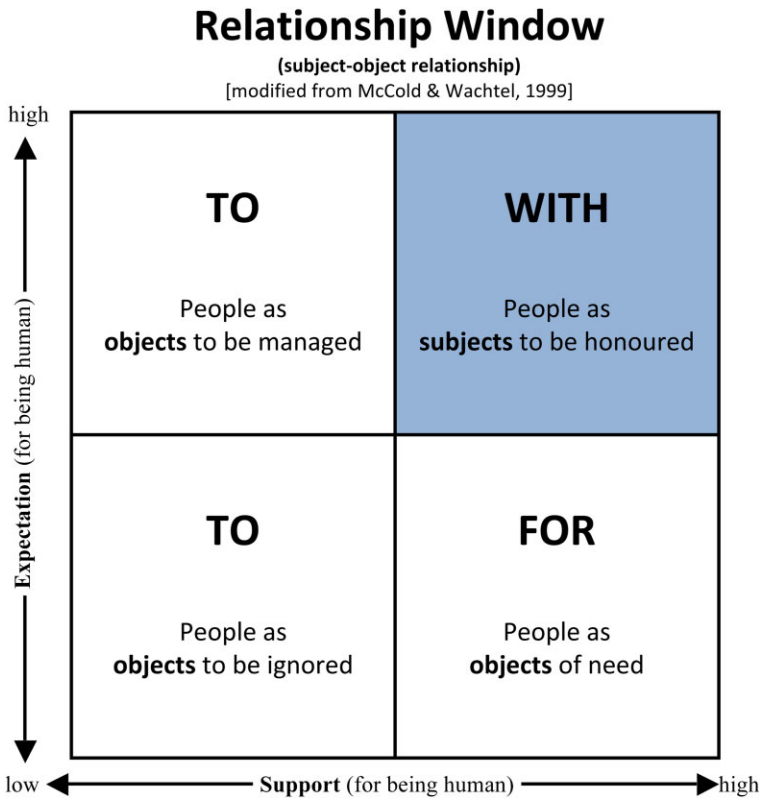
Relationship Window

(subject-object relationship)

[modified from McCold & Wachtel, 1999]

high

Expectation (for being human)

| TO<br>People as **objects** to be managed | WITH<br>People as **subjects** to be honoured |
|---|---|
| TO<br>People as **objects** to be ignored | FOR<br>People as **objects** of need |

low

**Support** (for being human)

high